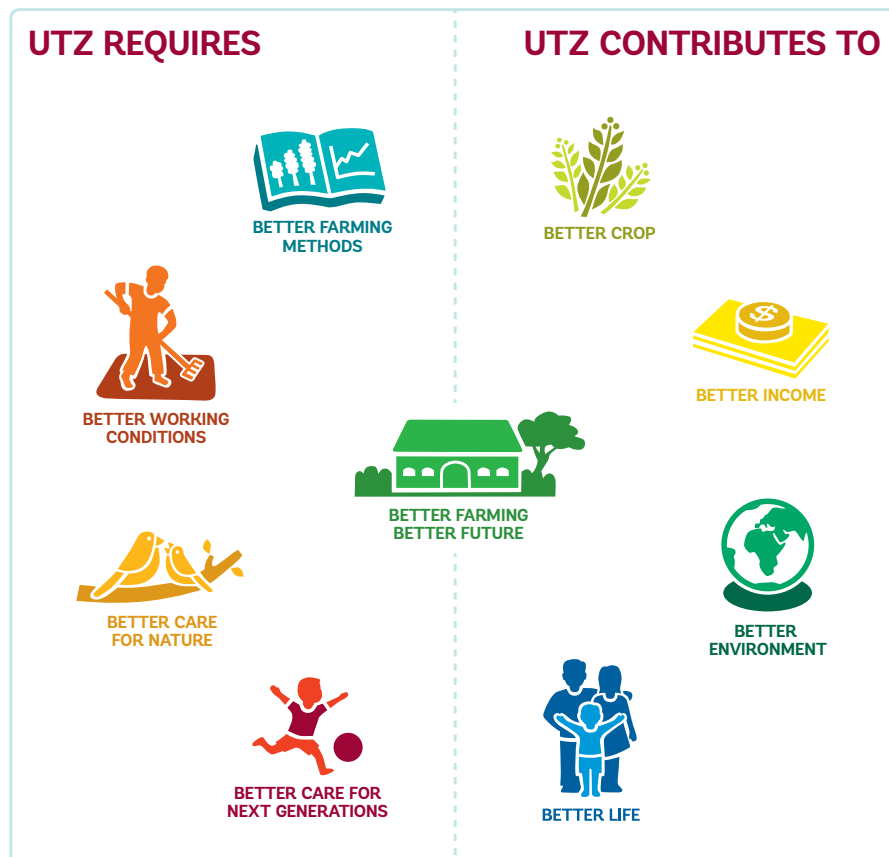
UTZ REQUIRES

UTZ CONTRIBUTES TO

BETTER FARMING METHODS

BETTER CROP

BETTER WORKING CONDITIONS

BETTER INCOME

BETTER FARMING BETTER FUTURE

BETTER CARE FOR NATURE

BETTER ENVIRONMENT

BETTER CARE FOR NEXT GENERATIONS

BETTER LIFE